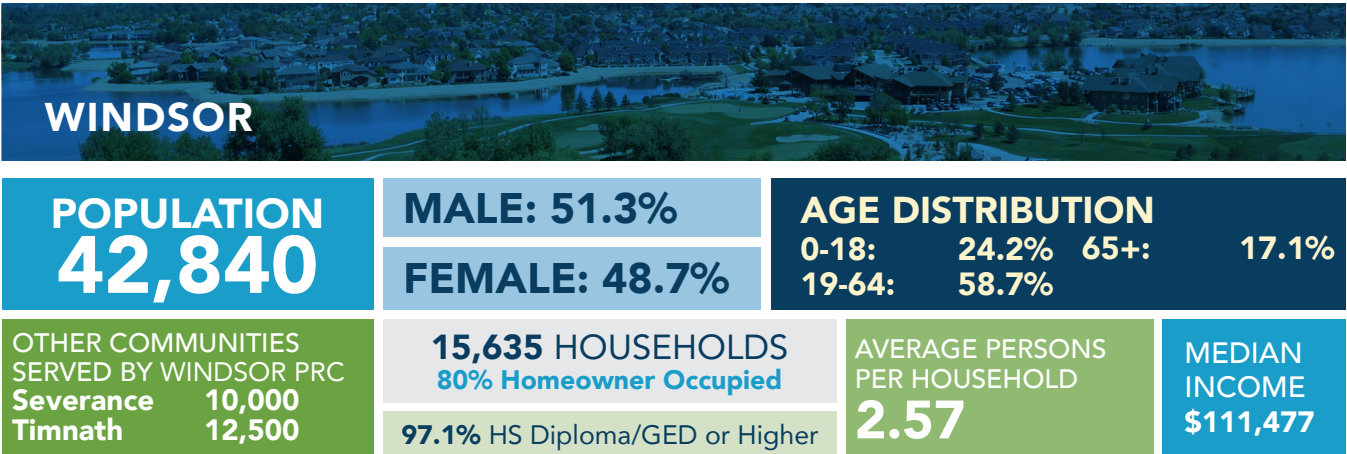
WINDSOR

POPULATION
42,840

MALE: 51.3%

FEMALE: 48.7%

AGE DISTRIBUTION
0-18: 24.2% 65+: 17.1%
19-64: 58.7%

OTHER COMMUNITIES SERVED BY WINDSOR PRC
Severance 10,000
Timnath 12,500

15,635 HOUSEHOLDS
80% Homeowner Occupied

97.1% HS Diploma/GED or Higher

AVERAGE PERSONS PER HOUSEHOLD
2.57

MEDIAN INCOME
$111,477